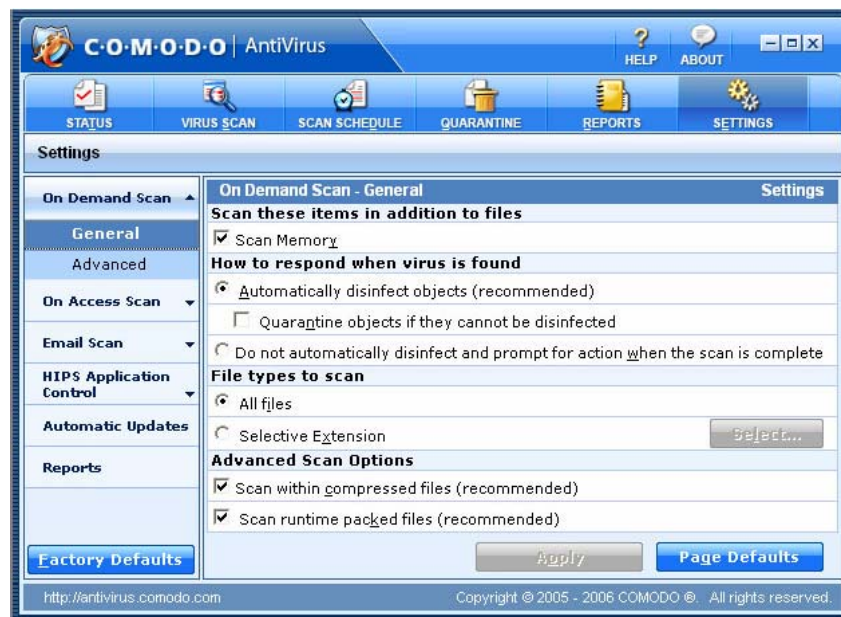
C·O·M·O·D·O | AntiVirus

HELP ABOUT

STATUS VIRUS SCAN SCAN SCHEDULE QUARANTINE REPORTS SETTINGS

Settings

On Demand Scan
General
Advanced
On Access Scan
Email Scan
HIPS Application Control
Automatic Updates
Reports

Factory Defaults

On Demand Scan - General Settings

Scan these items in addition to files
Scan Memory

How to respond when virus is found
Automatically disinfect objects (recommended)
Quarantine objects if they cannot be disinfected
Do not automatically disinfect and prompt for action when the scan is complete

File types to scan
All files
Selective Extension
Select...

Advanced Scan Options
Scan within compressed files (recommended)
Scan runtime packed files (recommended)

Apply
Page Defaults

http://antivirus.comodo.com
Copyright © 2005 - 2006 COMODO ®. All rights reserved.